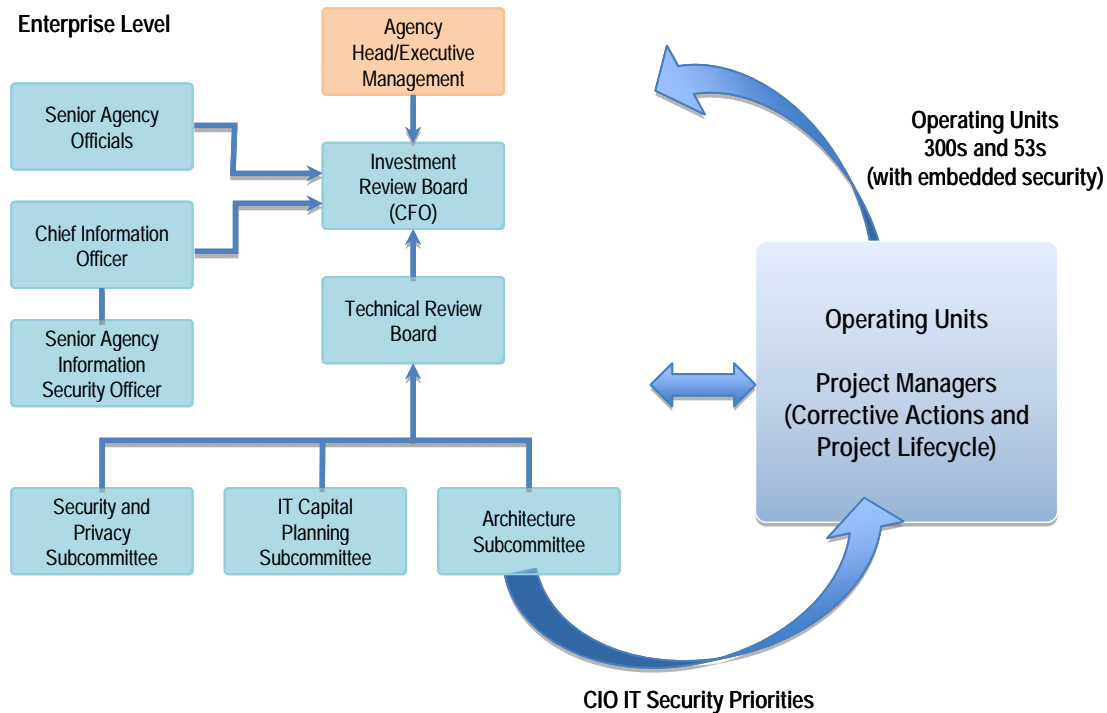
Enterprise Level

Agency Head/Executive Management

Senior Agency Officials

Investment Review Board (CFO)

Chief Information Officer

Senior Agency Information Security Officer

Technical Review Board

Security and Privacy Subcommittee

IT Capital Planning Subcommittee

Architecture Subcommittee

Operating Units 300s and 53s (with embedded security)

Operating Units

Project Managers (Corrective Actions and Project Lifecycle)

CIO IT Security Priorities